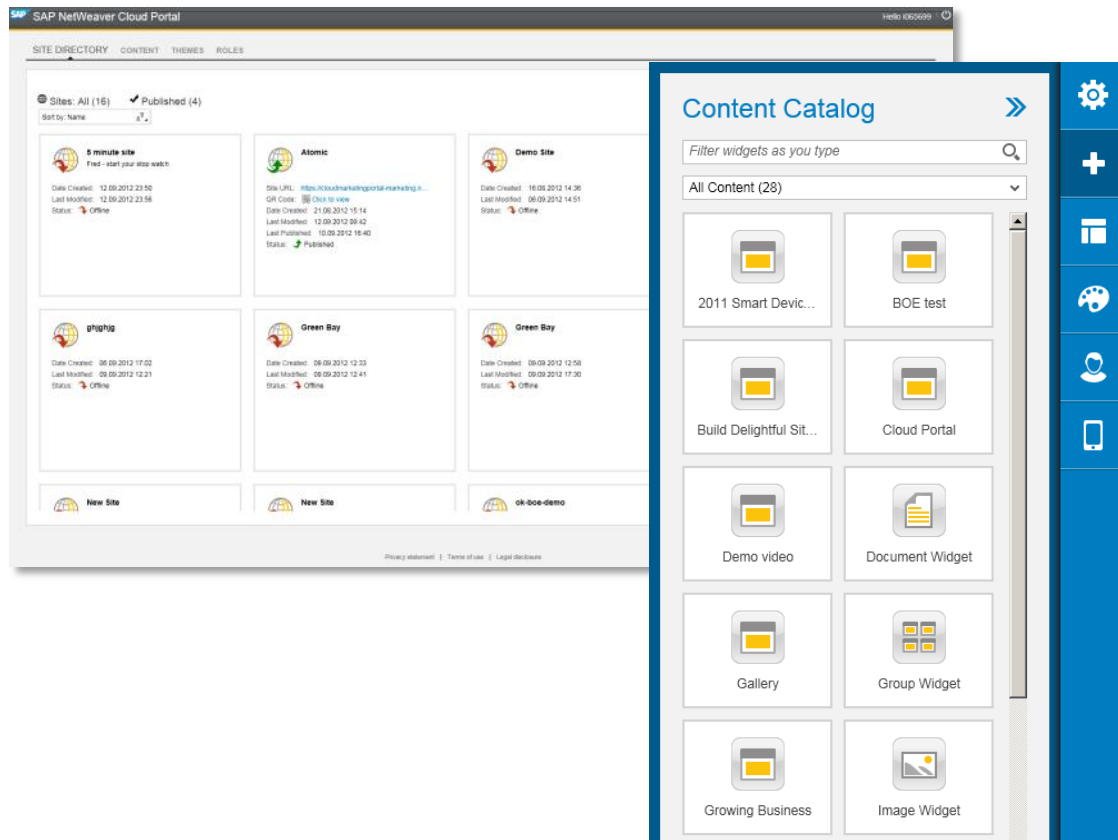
SAP NetWeaver Cloud Portal

Hello I065699

SITE DIRECTORY CONTENT THEMES ROLES

Sites: All (16) Published (4)

Sort by: Name

5 minute site
Fred - start your stop watch
Date Created: 12.09.2012 23:50
Last Modified: 12.09.2012 23:56
Status: Offline

Atomic
Site URL: https://cloudmarketingportal-marketing.n...
QR Code: Click to view
Date Created: 21.08.2012 15:14
Last Modified: 12.09.2012 09:42
Last Published: 10.09.2012 16:40
Status: Published

Demo Site
Date Created: 16.08.2012 14:36
Last Modified: 06.09.2012 14:51
Status: Offline

ghjghjg
Date Created: 06.09.2012 17:02
Last Modified: 09.09.2012 12:21
Status: Offline

Green Bay
Date Created: 09.09.2012 12:33
Last Modified: 09.09.2012 12:41
Status: Offline

Green Bay
Date Created: 09.09.2012 12:58
Last Modified: 09.09.2012 17:30
Status: Offline

New Site

New Site

ok-boe-demo

Privacy statement | Terms of use | Legal disclosure

Content Catalog

Filter widgets as you type

All Content (28)

2011 Smart Devic...

BOE test

Build Delightful Sit...

Cloud Portal

Demo video

Document Widget

Gallery

Group Widget

Growing Business

Image Widget